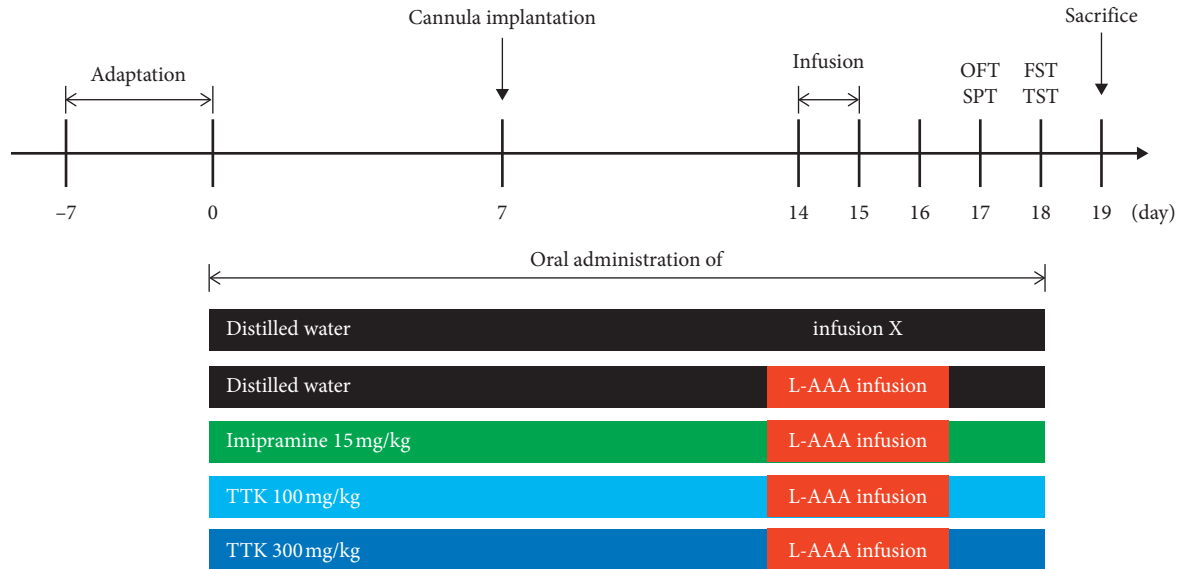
Cannula implantation

Sacrifice

Adaptation

Infusion

OFT SPT

FST TST

–7

0

7

14

15

16

17

18

19

(day)

Oral administration of

Distilled water

infusion X

Distilled water

L-AAA infusion

Imipramine 15 mg/kg

L-AAA infusion

TTK 100 mg/kg

L-AAA infusion

TTK 300 mg/kg

L-AAA infusion